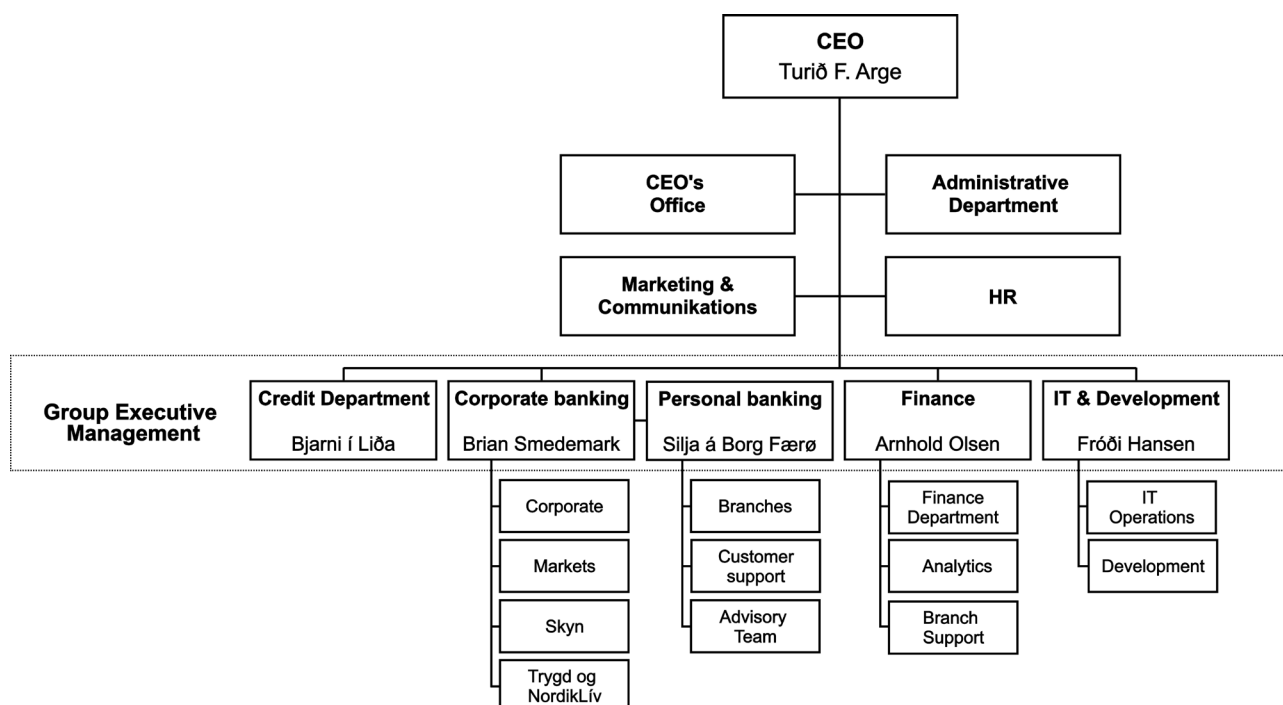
CEO
Turið F. Arge

CEO's Office

Administrative Department

Marketing & Communikations

HR

Group Executive Management

Credit Department
Bjarni í Liða

Corporate banking
Brian Smedemark

Personal banking
Silja á Borg Færø

Finance
Arnhold Olsen

IT & Development
Fróði Hansen

Corporate

Markets

Skyn

Trygd og NordikLív

Branches

Customer support

Advisory Team

Finance Department

Analytics

Branch Support

IT Operations

Development